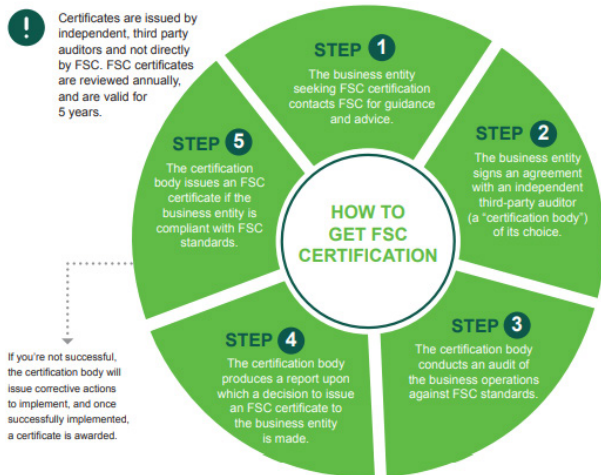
!

Certificates are issued by independent, third party auditors and not directly by FSC. FSC certificates are reviewed annually, and are valid for 5 years.

STEP 1
The business entity seeking FSC certification contacts FSC for guidance and advice.

STEP 2
The business entity signs an agreement with an independent third-party auditor (a "certification body") of its choice.

STEP 3
The certification body conducts an audit of the business operations against FSC standards.

STEP 4
The certification body produces a report upon which a decision to issue an FSC certificate to the business entity is made.

STEP 5
The certification body issues an FSC certificate if the business entity is compliant with FSC standards.

HOW TO GET FSC CERTIFICATION

If you're not successful, the certification body will issue corrective actions to implement, and once successfully implemented, a certificate is awarded.